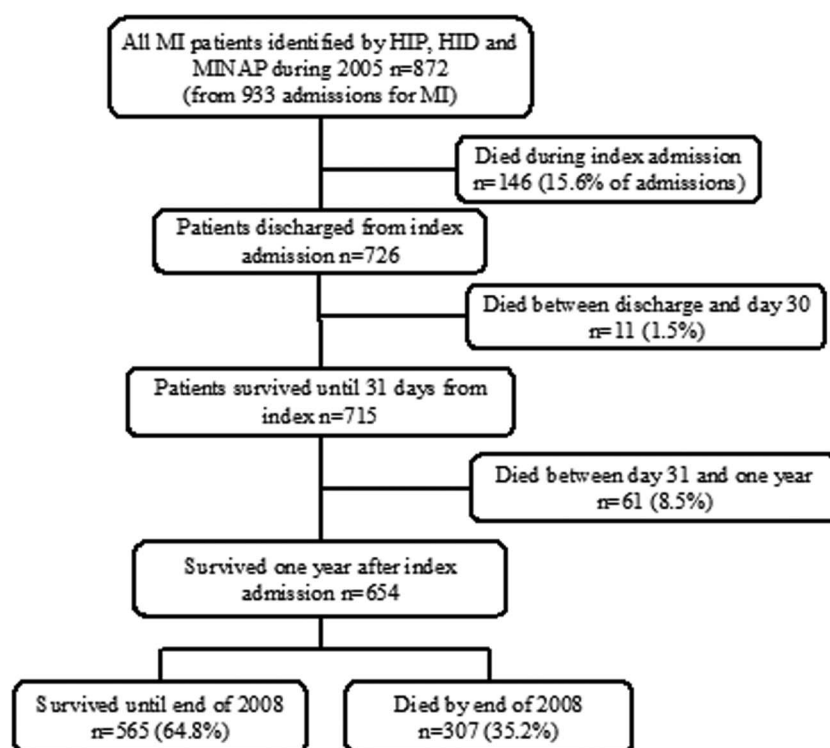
All MI patients identified by HIP, HID and MINAP during 2005 n=872 (from 933 admissions for MI)

Died during index admission n=146 (15.6% of admissions)

Patients discharged from index admission n=726

Died between discharge and day 30 n=11 (1.5%)

Patients survived until 31 days from index n=715

Died between day 31 and one year n=61 (8.5%)

Survived one year after index admission n=654

Survived until end of 2008 n=565 (64.8%)

Died by end of 2008 n=307 (35.2%)